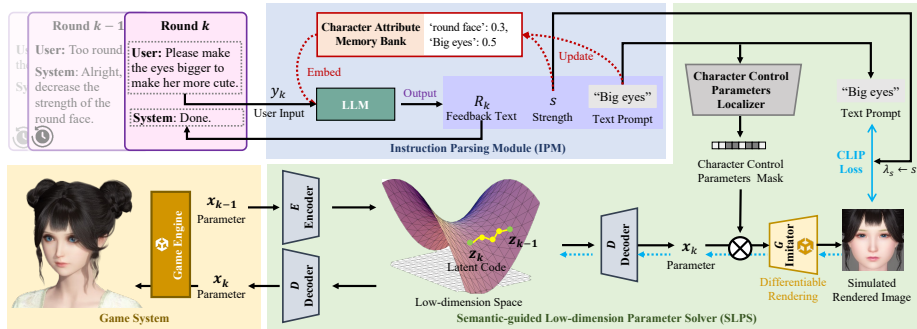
Round $k-1$

User: Too round.

System: Alright, decrease the strength of the round face.

Round $k$

User: Please make the eyes bigger to make her more cute.

System: Done.

Character Attribute Memory Bank

'round face': 0.3, 'Big eyes': 0.5

Embed

Update

$y_k$

User Input

LLM

Output

$R_k$

Feedback Text

$s$

Strength

"Big eyes"

Text Prompt

Instruction Parsing Module (IPM)

Character Control Parameters Localizer

Character Control Parameters Mask

"Big eyes"

Text Prompt

CLIP Loss

$\lambda_s \leftarrow s$

Game Engine

$x_{k-1}$

Parameter

$x_k$

Parameter

E Encoder

D Decoder

$z_k$

$z_{k-1}$

Latent Code

Low-dimension Space

D Decoder

$x_k$

Parameter

G Imitator

Differentiable Rendering

Simulated Rendered Image

Game System

Semantic-guided Low-dimension Parameter Solver (SLPS)